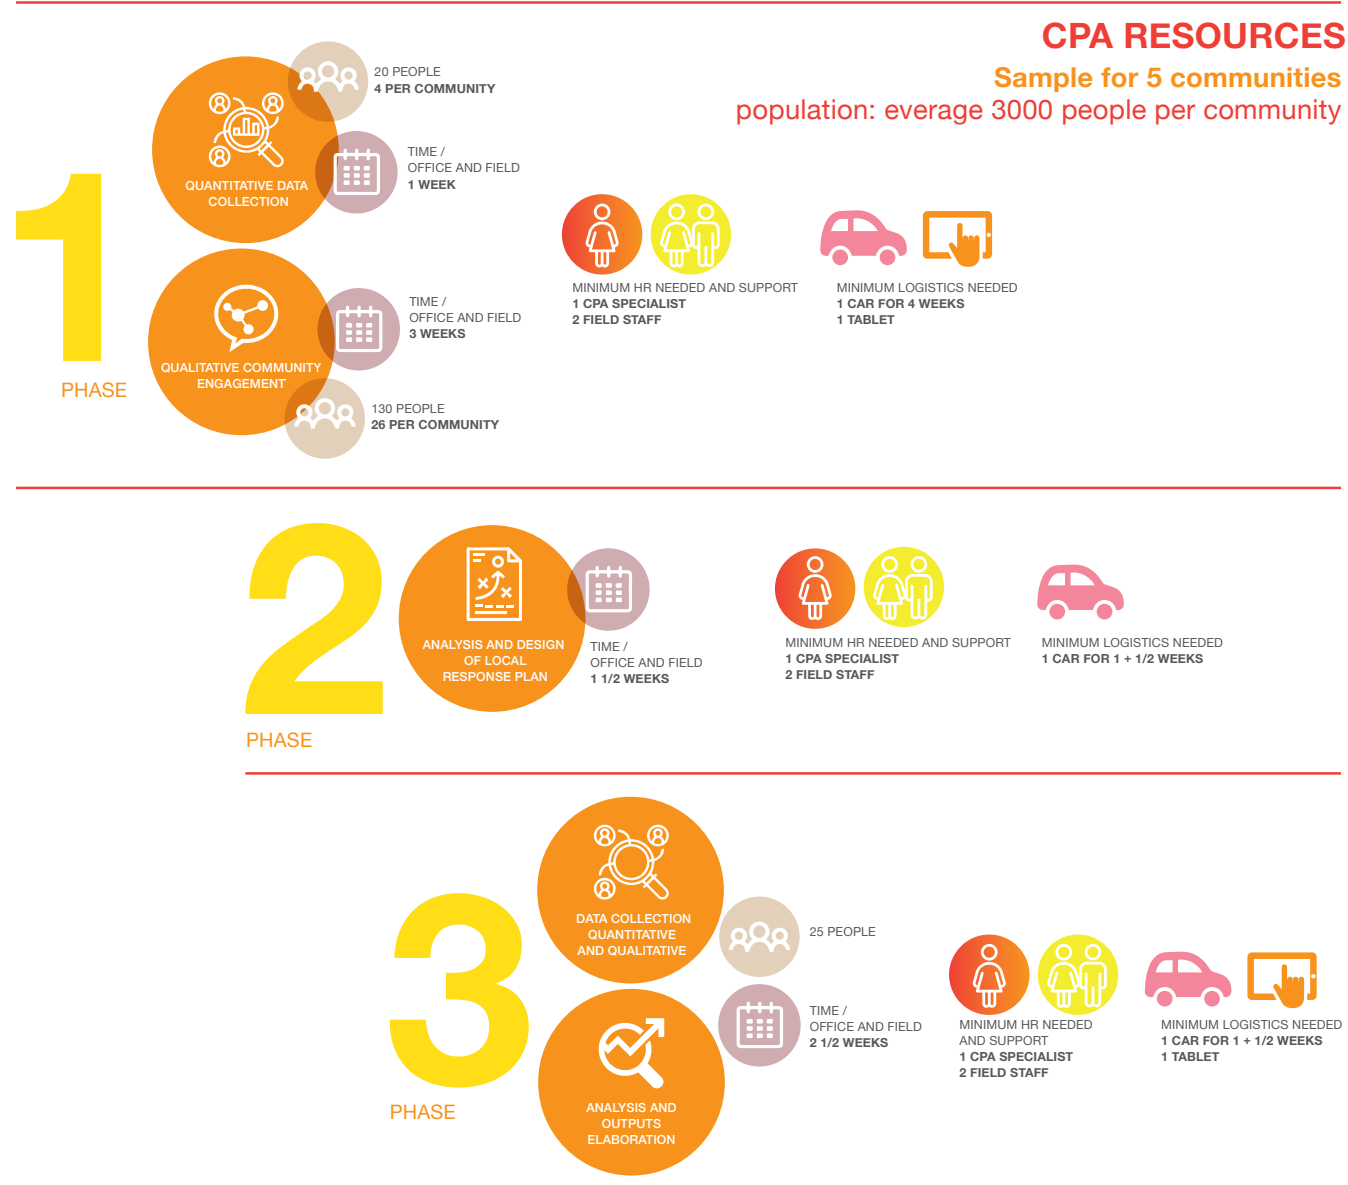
CPA RESOURCES
Sample for 5 communities
population: everage 3000 people per community

1
PHASE

QUANTITATIVE DATA COLLECTION

20 PEOPLE
4 PER COMMUNITY

TIME /
OFFICE AND FIELD
1 WEEK

QUALITATIVE COMMUNITY ENGAGEMENT

TIME /
OFFICE AND FIELD
3 WEEKS

130 PEOPLE
26 PER COMMUNITY

MINIMUM HR NEEDED AND SUPPORT
1 CPA SPECIALIST
2 FIELD STAFF

MINIMUM LOGISTICS NEEDED
1 CAR FOR 4 WEEKS
1 TABLET

2
PHASE

ANALYSIS AND DESIGN OF LOCAL RESPONSE PLAN

TIME /
OFFICE AND FIELD
1 1/2 WEEKS

MINIMUM HR NEEDED AND SUPPORT
1 CPA SPECIALIST
2 FIELD STAFF

MINIMUM LOGISTICS NEEDED
1 CAR FOR 1 + 1/2 WEEKS

3
PHASE

DATA COLLECTION QUANTITATIVE AND QUALITATIVE

25 PEOPLE

TIME /
OFFICE AND FIELD
2 1/2 WEEKS

ANALYSIS AND OUTPUTS ELABORATION

MINIMUM HR NEEDED AND SUPPORT
1 CPA SPECIALIST
2 FIELD STAFF

MINIMUM LOGISTICS NEEDED
1 CAR FOR 1 + 1/2 WEEKS
1 TABLET